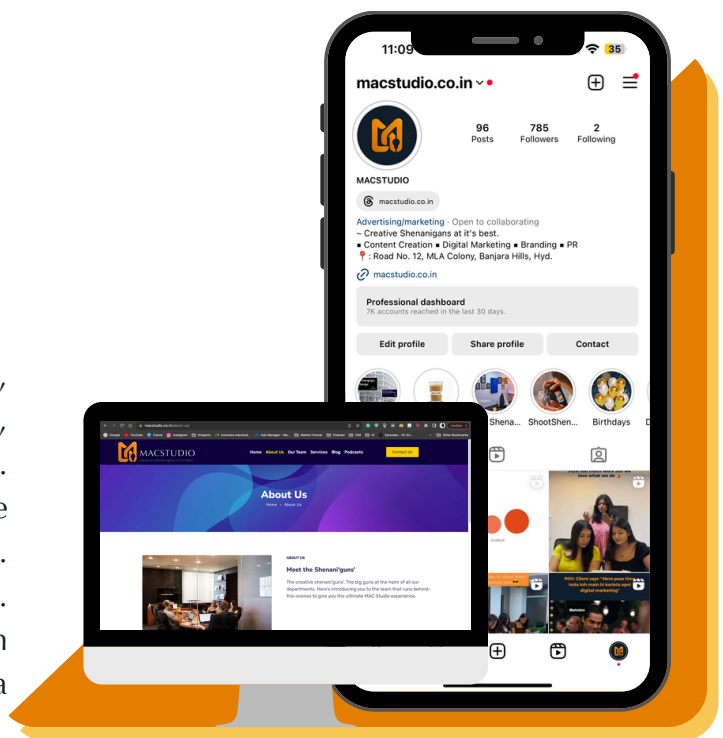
y
y
.
e
.
.
n
a

11:09
35
macstudio.co.in
96
Posts
785
Followers
2
Following
MACSTUDIO
macstudio.co.in
Advertising/marketing · Open to collaborating
~ Creative Shenanigans at it's best.
▪ Content Creation ▪ Digital Marketing ▪ Branding ▪ PR
📍: Road No. 12, MLA Colony, Banjara Hills, Hyd.
macstudio.co.in
Professional dashboard
7K accounts reached in the last 30 days.
Edit profile
Share profile
Contact
Shena...
ShootShen...
Birthdays
POV: Client says " More paas tim hota toh main hi karleta apn digital marketing"

MACSTUDIO
Home
About Us
Our Team
Services
Blog
Podcasts
Contact Us
About Us
Home • About Us
ABOUT US
Meet the Shenani'guns'
The creative shenani'guns'. The big guns at the helm of all our departments. Here's introducing you to the team that runs behind-the-scenes to give you the ultimate MAC Studio experience.